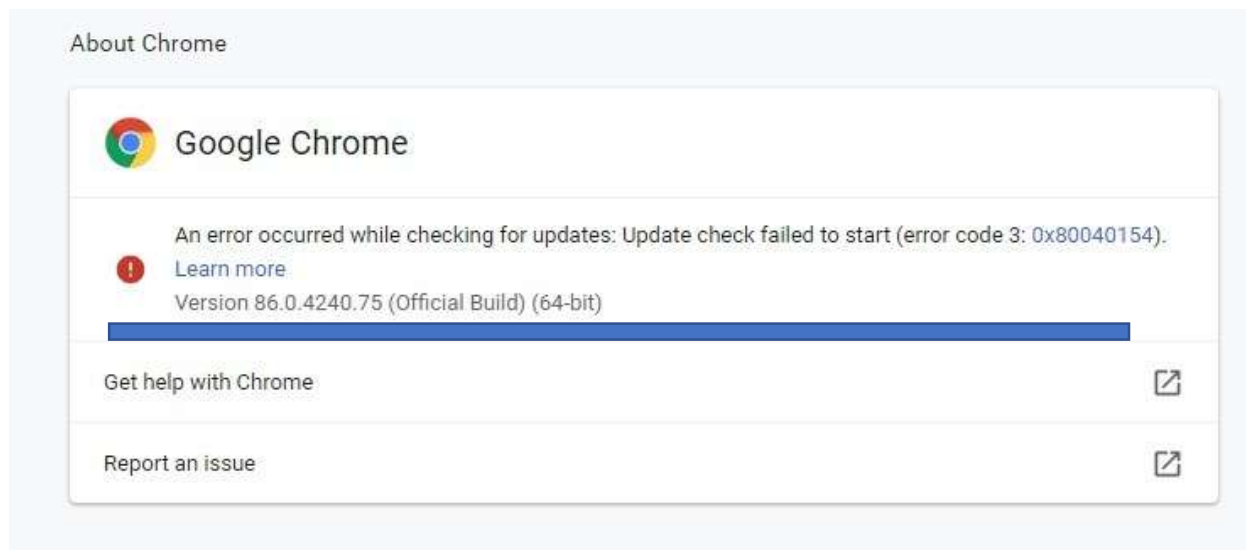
About Chrome

Google Chrome

An error occurred while checking for updates: Update check failed to start (error code 3: 0x80040154). Learn more

Version 86.0.4240.75 (Official Build) (64-bit)

Get help with Chrome

Report an issue